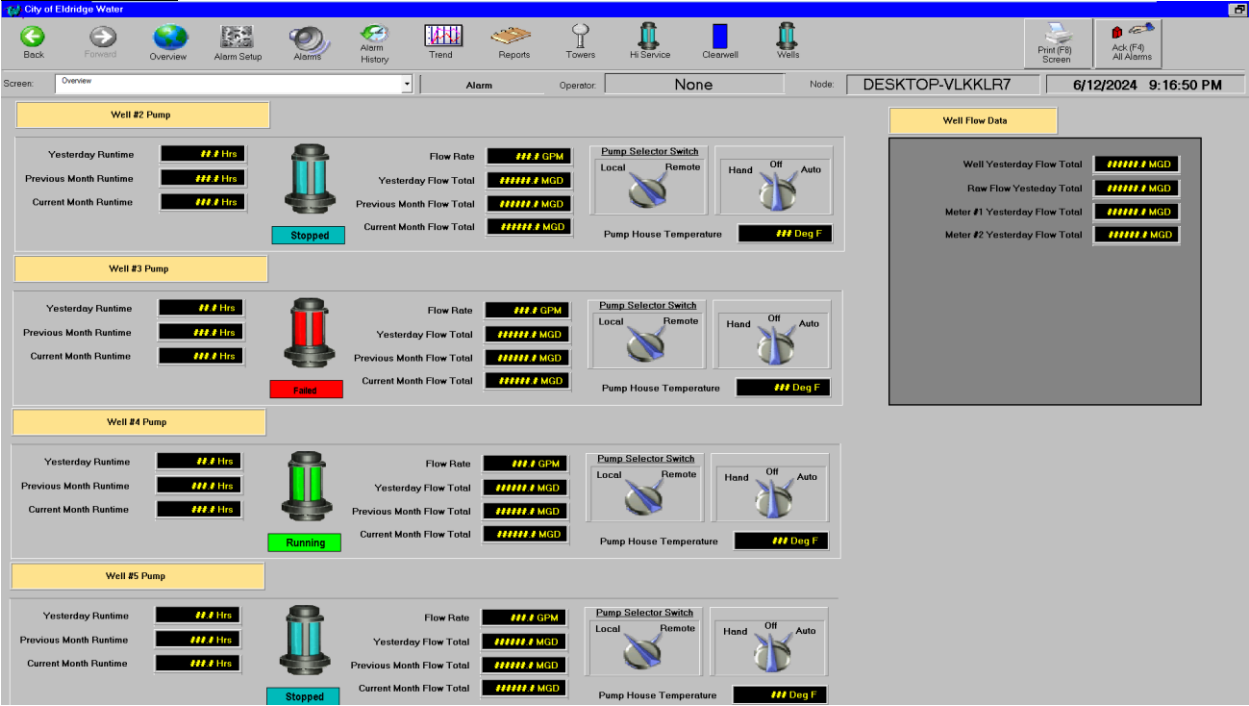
City of Eldridge Water

Back
Forward
Overview
Alarm Setup
Alarms
Alarm History
Trend
Reports
Towers
Hi Service
Clearwell
Wells
Print (F8) Screen
Ack (F4) All Alarms

Screen: Overview
Alarm
Operator: None
Node: DESKTOP-VLKKLR7
6/12/2024 9:16:50 PM

Well #2 Pump

Yesterday Runtime ##.# Hrs
Previous Month Runtime ###.# Hrs
Current Month Runtime ###.# Hrs
Stopped
Flow Rate ###.# GPM
Yesterday Flow Total ######.# MGD
Previous Month Flow Total ######.# MGD
Current Month Flow Total ######.# MGD
Pump Selector Switch
Local Remote
Hand Off Auto
Pump House Temperature ### Deg F

Well #3 Pump

Yesterday Runtime ##.# Hrs
Previous Month Runtime ###.# Hrs
Current Month Runtime ###.# Hrs
Failed
Flow Rate ###.# GPM
Yesterday Flow Total ######.# MGD
Previous Month Flow Total ######.# MGD
Current Month Flow Total ######.# MGD
Pump Selector Switch
Local Remote
Hand Off Auto
Pump House Temperature ### Deg F

Well #4 Pump

Yesterday Runtime ##.# Hrs
Previous Month Runtime ###.# Hrs
Current Month Runtime ###.# Hrs
Running
Flow Rate ###.# GPM
Yesterday Flow Total ######.# MGD
Previous Month Flow Total ######.# MGD
Current Month Flow Total ######.# MGD
Pump Selector Switch
Local Remote
Hand Off Auto
Pump House Temperature ### Deg F

Well #5 Pump

Yesterday Runtime ##.# Hrs
Previous Month Runtime ###.# Hrs
Current Month Runtime ###.# Hrs
Stopped
Flow Rate ###.# GPM
Yesterday Flow Total ######.# MGD
Previous Month Flow Total ######.# MGD
Current Month Flow Total ######.# MGD
Pump Selector Switch
Local Remote
Hand Off Auto
Pump House Temperature ### Deg F

Well Flow Data

Well Yesterday Flow Total ######.# MGD
Raw Flow Yesteday Total ######.# MGD
Meter #1 Yesterday Flow Total ######.# MGD
Meter #2 Yesterday Flow Total ######.# MGD